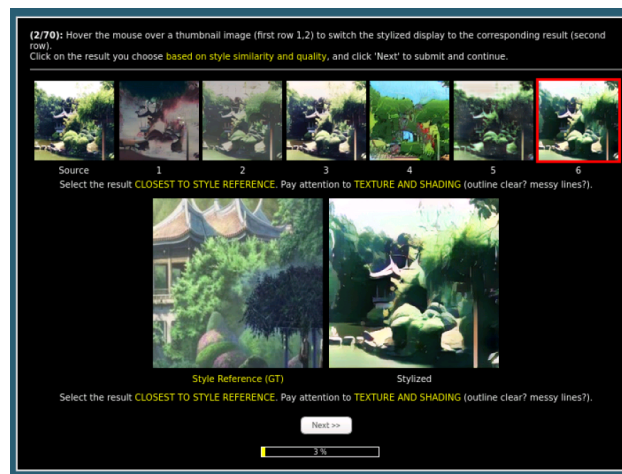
**(2/70):** Hover the mouse over a thumbnail image (first row 1,2) to switch the stylized display to the corresponding result (second row).
Click on the result you choose based on style similarity and quality, and click 'Next' to submit and continue.

Source 1 2 3 4 5 6

Select the result CLOSEST TO STYLE REFERENCE. Pay attention to TEXTURE AND SHADING (outline clear? messy lines?).

Style Reference (GT)

Stylized

Select the result CLOSEST TO STYLE REFERENCE. Pay attention to TEXTURE AND SHADING (outline clear? messy lines?).

Next >>

3 %